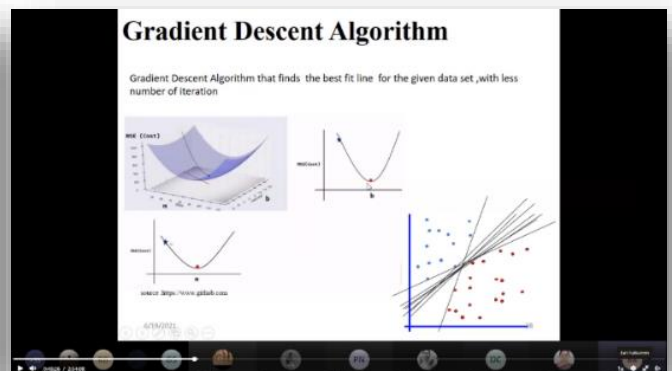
Gradient Descent Algorithm

Gradient Descent Algorithm that finds the best fit line for the given data set ,with less number of iteration

MSE (Cost)

m

b

MSE(Cost)

b

MSE(Cost)

m

source: https://www.github.com

6/16/2021

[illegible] / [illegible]

PN

DC